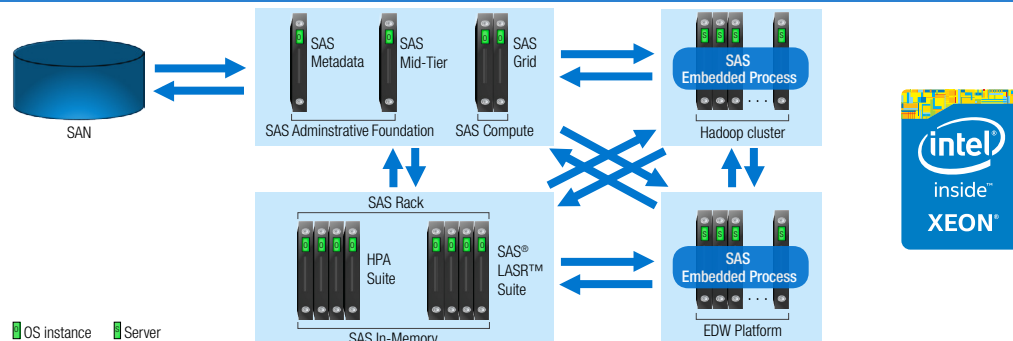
SAN

SAS Metadata

SAS Mid-Tier

SAS Grid

SAS Adminstrative Foundation

SAS Compute

SAS Embedded Process

. . .

Hadoop cluster

SAS Rack

HPA Suite

SAS® LASR™ Suite

SAS In-Memory

SAS Embedded Process

. . .

EDW Platform

O OS instance

S Server

intel inside™ XEON®